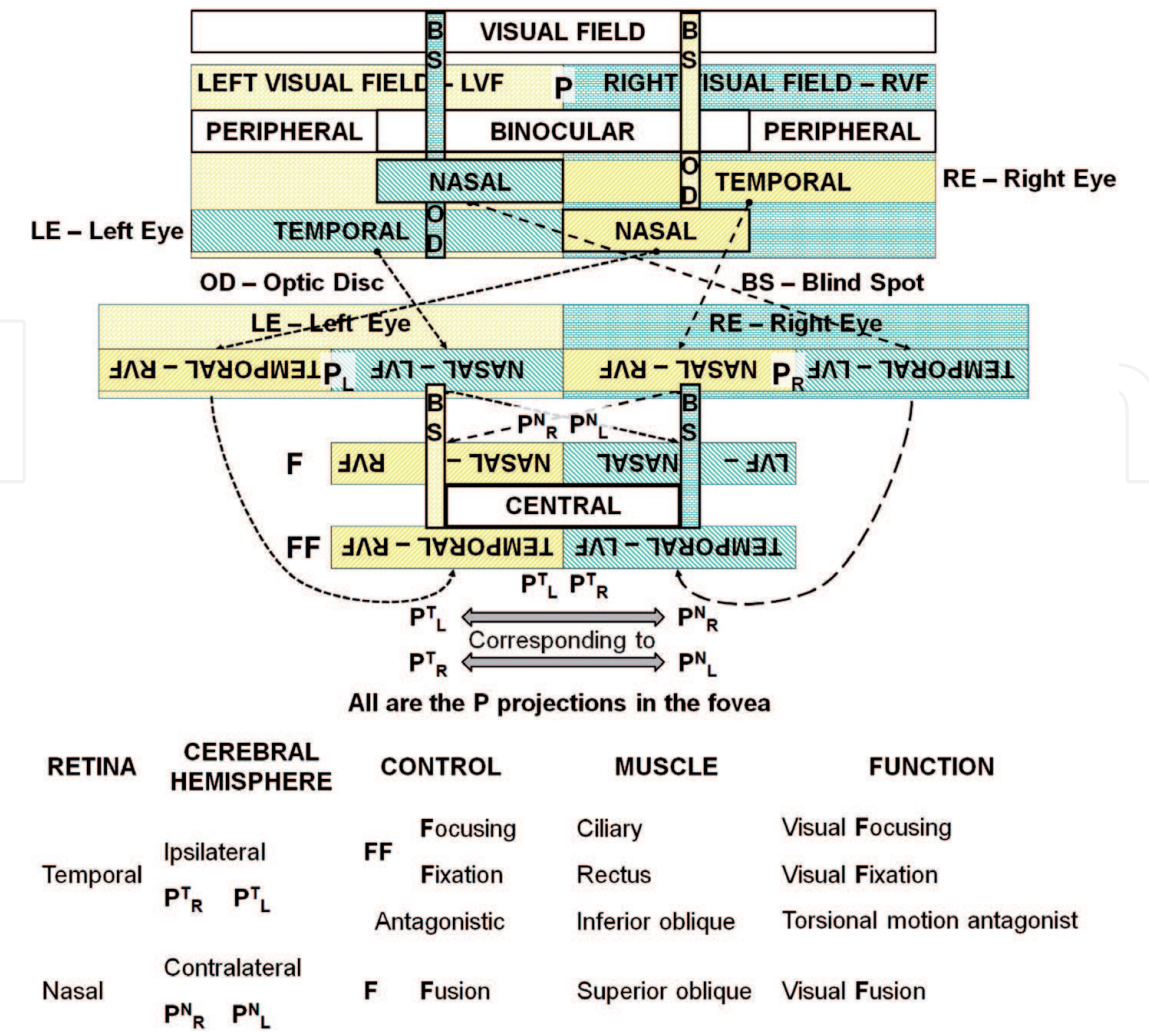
VISUAL FIELD

B S

B S

LEFT VISUAL FIELD – LVF

P

RIGHT VISUAL FIELD – RVF

PERIPHERAL

BINOCULAR

PERIPHERAL

NASAL

O D

TEMPORAL

RE – Right Eye

LE – Left Eye

TEMPORAL

O D

NASAL

OD – Optic Disc

BS – Blind Spot

LE – Left Eye

RE – Right Eye

TEMPORAL – RVF

$P_L$

NASAL – LVF

NASAL – RVF

$P_R$

TEMPORAL – LVF

B S

B S

$P^N_R$ $P^N_L$

F

RVF

NASAL –

NASAL

LVF –

CENTRAL

FF

TEMPORAL – RVF

TEMPORAL – LVF

$P^T_L$ $P^T_R$

$P^T_L$

$P^N_R$

Corresponding to

$P^T_R$

$P^N_L$

All are the P projections in the fovea

| RETINA | CEREBRAL HEMISPHERE | CONTROL | MUSCLE | FUNCTION |
|---|---|---|---|---|
| Temporal | Ipsilateral $P^T_R$ $P^T_L$ | FF Focusing | Ciliary | Visual Focusing |
| | | FF Fixation | Rectus | Visual Fixation |
| | | Antagonistic | Inferior oblique | Torsional motion antagonist |
| Nasal | Contralateral $P^N_R$ $P^N_L$ | F Fusion | Superior oblique | Visual Fusion |